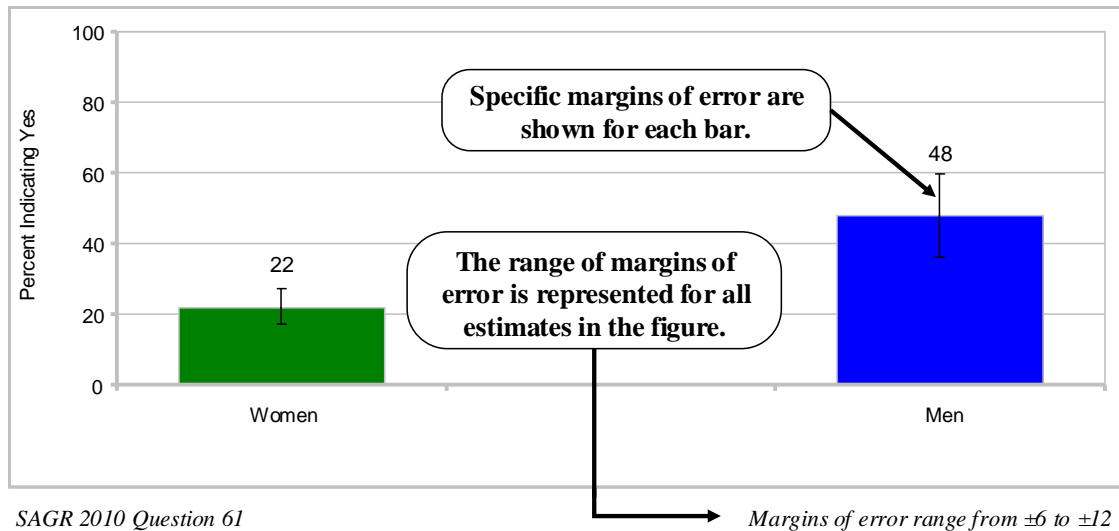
100
80
60
40
20
0

Percent Indicating Yes

Specific margins of error are shown for each bar.

48

22

The range of margins of error is represented for all estimates in the figure.

Women

Men

SAGR 2010 Question 61

Margins of error range from $\pm6$ to $\pm12$